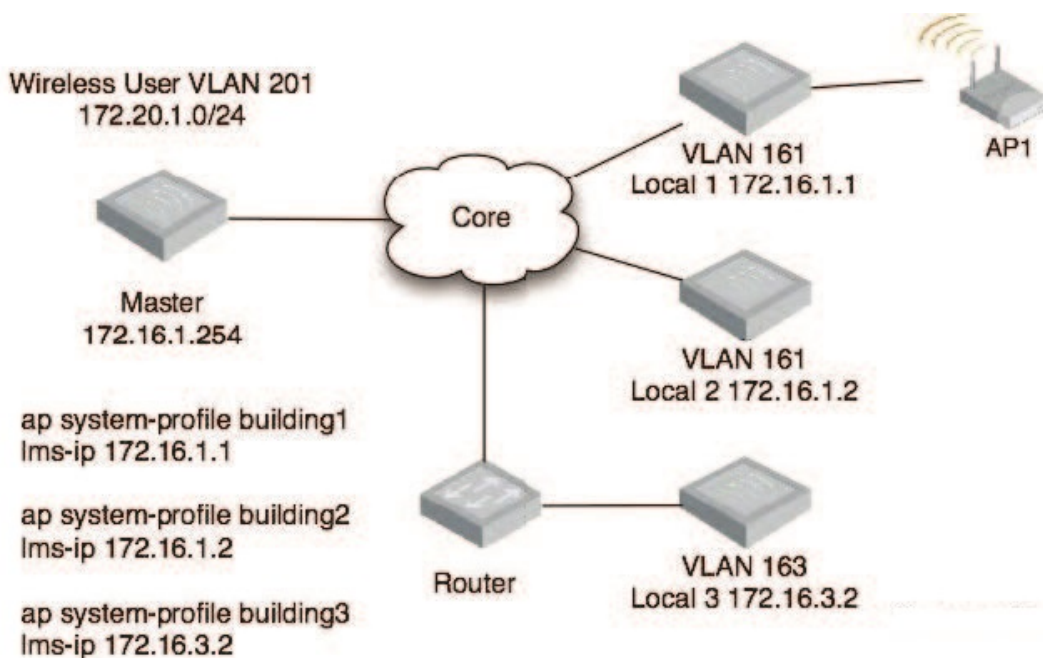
Wireless User VLAN 201
172.20.1.0/24

VLAN 161
Local 1 172.16.1.1

AP1

Core

Master
172.16.1.254

VLAN 161
Local 2 172.16.1.2

ap system-profile building1
lms-ip 172.16.1.1

ap system-profile building2
lms-ip 172.16.1.2

ap system-profile building3
lms-ip 172.16.3.2

Router

VLAN 163
Local 3 172.16.3.2